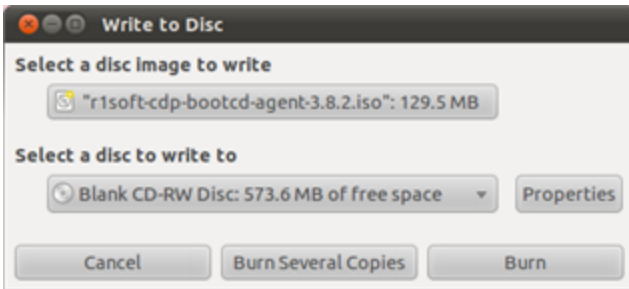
Write to Disc

Select a disc image to write

"r1soft-cdp-bootcd-agent-3.8.2.iso": 129.5 MB

Select a disc to write to

Blank CD-RW Disc: 573.6 MB of free space

Properties

Cancel

Burn Several Copies

Burn